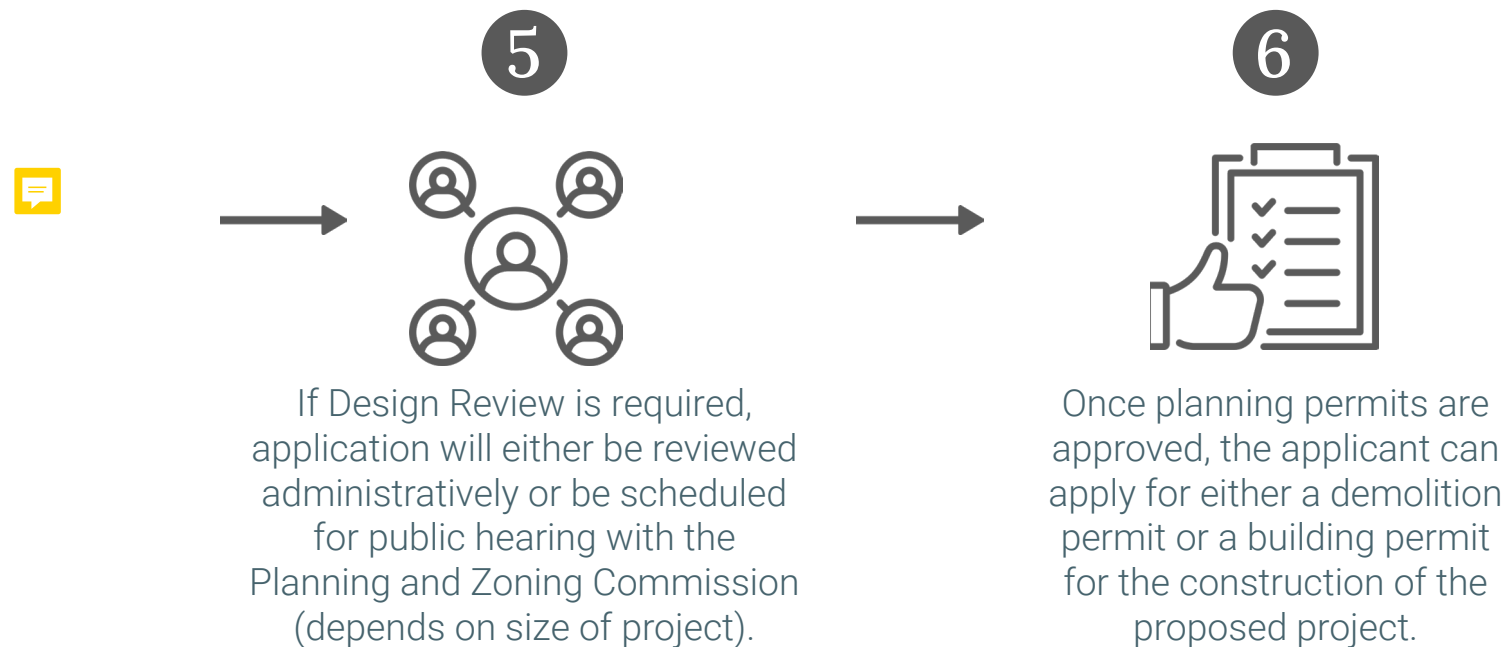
5

If Design Review is required, application will either be reviewed administratively or be scheduled for public hearing with the Planning and Zoning Commission (depends on size of project).

6

Once planning permits are approved, the applicant can apply for either a demolition permit or a building permit for the construction of the proposed project.